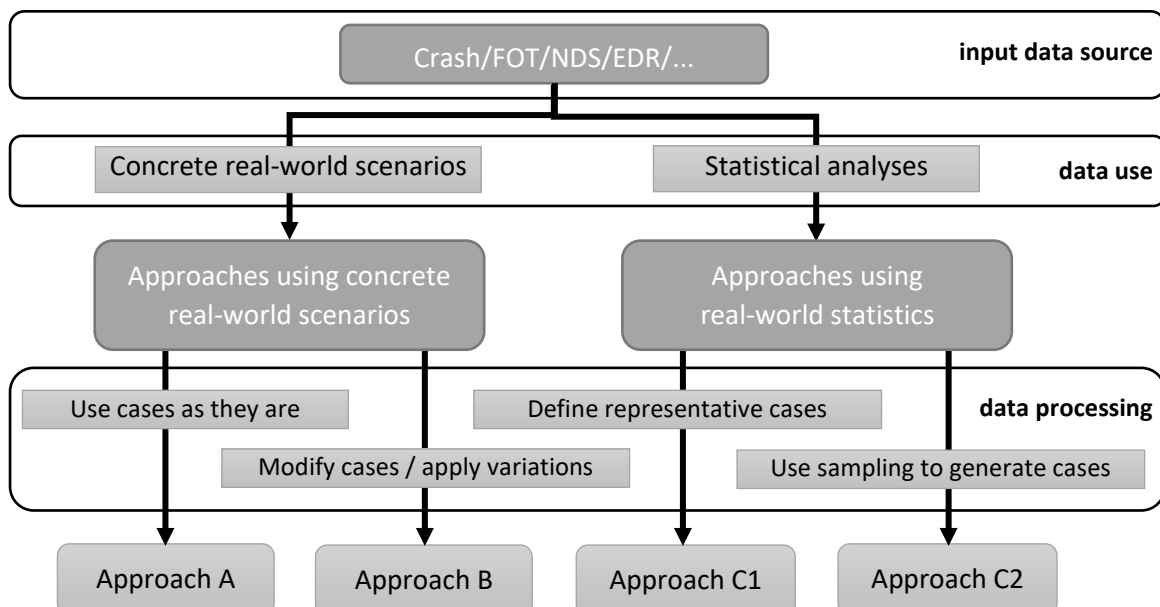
Crash/FOT/NDS/EDR/...

input data source

Concrete real-world scenarios

Statistical analyses

data use

Approaches using concrete real-world scenarios

Approaches using real-world statistics

Use cases as they are

Define representative cases

data processing

Modify cases / apply variations

Use sampling to generate cases

Approach A

Approach B

Approach C1

Approach C2